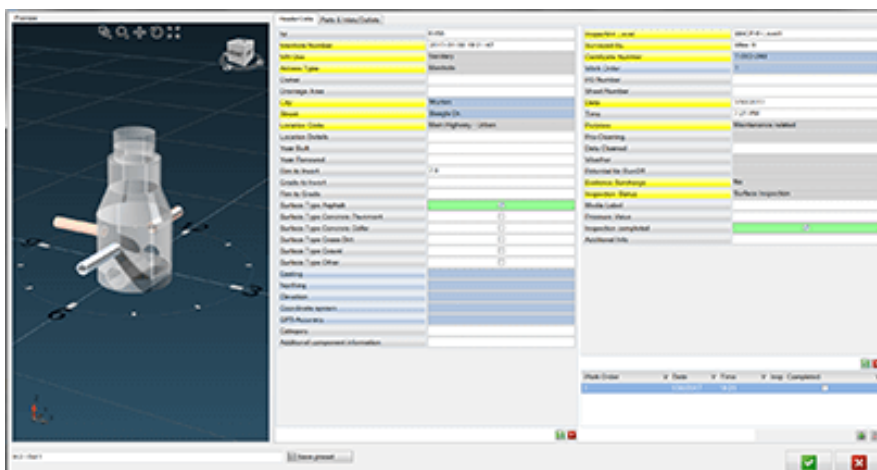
Preview

Header Data | Pipes & Inlets/Outlets

| Id | 6-056 |
|---|---|
| Manhole Number | 2017-01-06 18:21 +07 |
| MH Use | Sanitary |
| Access Type | Manhole |
| Owner | |
| Drainage Area | |
| City | Muster |
| Street | Beagle Dr. |
| Location Code | Main Highway - Urban |
| Location Details | |
| Year Built | |
| Year Removed | |
| Rim to Invert | 7.8 |
| Grade to Invert | |
| Rim to Grade | |
| Surface Type Asphalt | |
| Surface Type Concrete Pavement | |
| Surface Type Concrete Gutter | |
| Surface Type Grass Dirt | |
| Surface Type Gravel | |
| Surface Type Other | |
| Easting | |
| Northing | |
| Elevation | |
| Coordinate system | |
| GPS Accuracy | |
| Category | |
| Additional component information | |

| Inspection Level | MACP-1 - Level1 |
|---|---|
| Surveyed By | Mike R |
| Certificate Number | T-0003-2964 |
| Work Order | 1 |
| PO Number | |
| Sheet Number | |
| Date | 1/06/2017 |
| Time | 7:27 PM |
| Purpose | Maintenance related |
| Pre-Cleaning | |
| Date Cleaned | |
| Weather | |
| Estimated for Sur/Off | |
| Evidence Surcharge | No |
| Inspection Status | Surface Inspection |
| Media Label | |
| Pressure Value | |
| Inspection completed | |
| Additional Info | |

| Work Order | Date | Time | Insp. Completed |
|---|---|---|---|
| 1 | 1/06/2017 | 18:21 | |

Save preset...